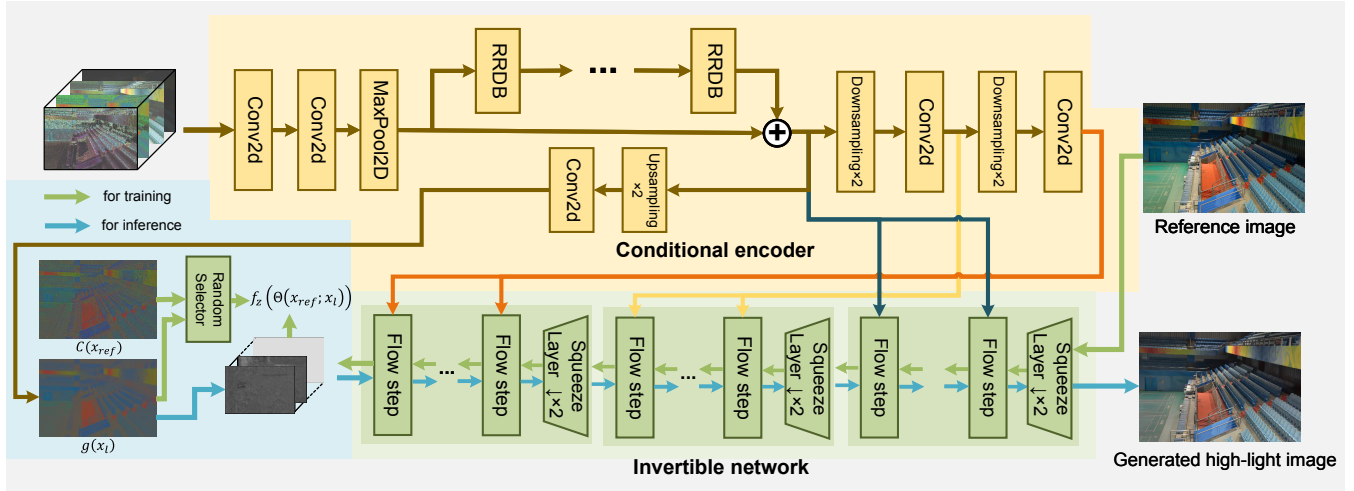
Conv2d
Conv2d
MaxPool2D
RRDB
...
RRDB
Downsampling×2
Conv2d
Downsampling×2
Conv2d
Conv2d
Upsampling ×2
for training
for inference
Conditional encoder
Reference image
Random Selector
$f_z\left(\Theta(x_{ref}; x_l)\right)$
$C(x_{ref})$
$g(x_l)$
Flow step
...
Flow step
Squeeze Layer ↓×2
Flow step
...
Flow step
Squeeze Layer ↓×2
Flow step
Flow step
Squeeze Layer ↓×2
Invertible network
Generated high-light image